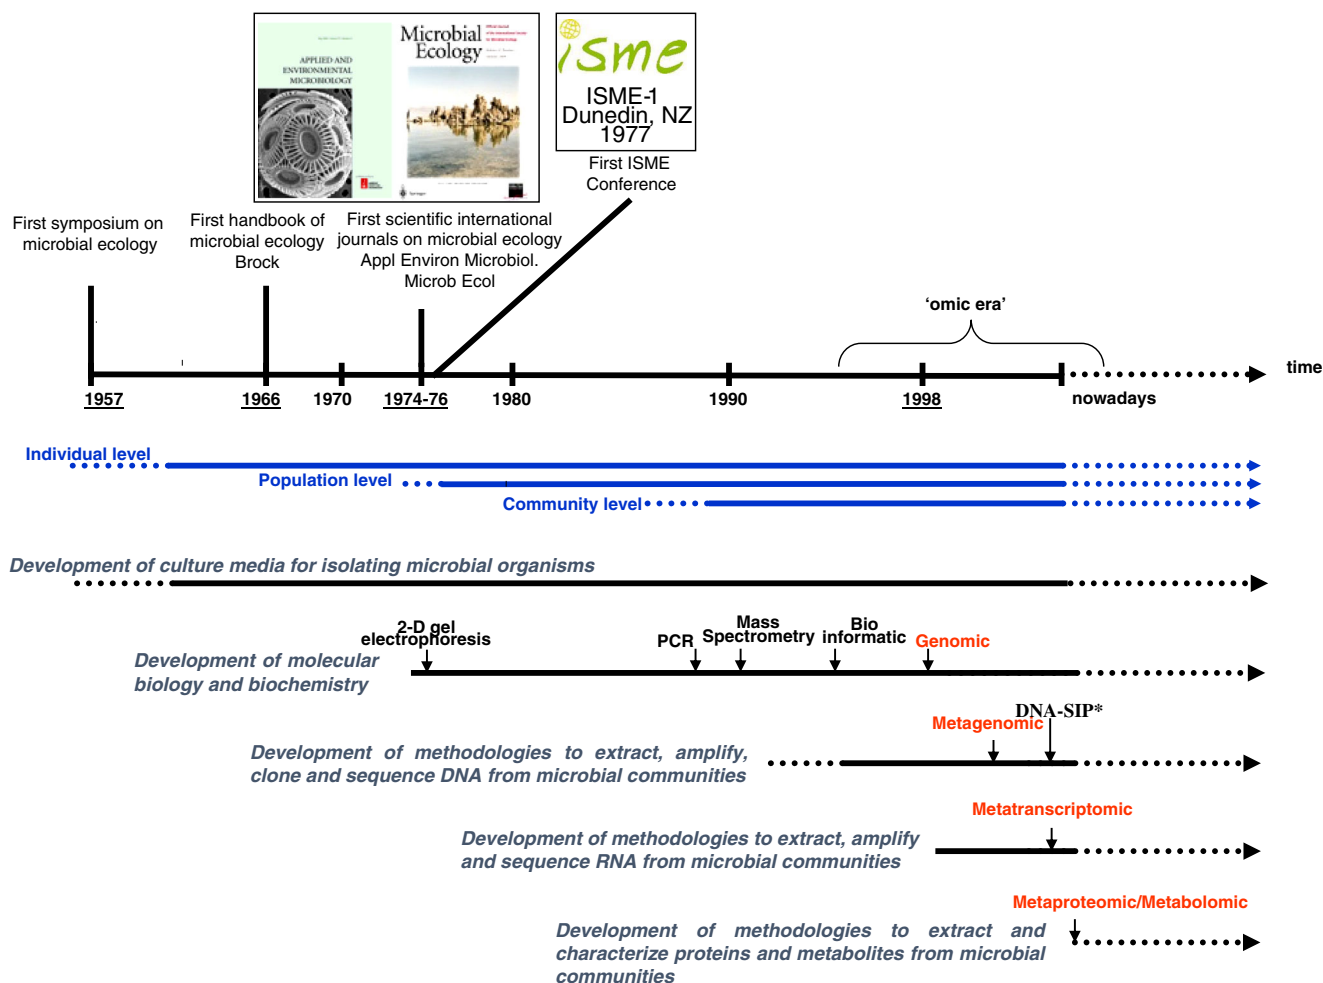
APPLIED AND ENVIRONMENTAL MICROBIOLOGY

Microbial Ecology

isme

ISME-1
Dunedin, NZ
1977

First ISME Conference

First symposium on microbial ecology

First handbook of microbial ecology Brock

First scientific international journals on microbial ecology Appl Environ Microbiol. Microb Ecol

'omic era'

time

1957 1966 1970 1974-76 1980 1990 1998 nowadays

Individual level

Population level

Community level

Development of culture media for isolating microbial organisms

2-D gel electrophoresis

PCR

Mass Spectrometry

Bio informatic

Genomic

Development of molecular biology and biochemistry

DNA-SIP*

Metagenomic

Development of methodologies to extract, amplify, clone and sequence DNA from microbial communities

Metatranscriptomic

Development of methodologies to extract, amplify and sequence RNA from microbial communities

Metaproteomic/Metabolomic

Development of methodologies to extract and characterize proteins and metabolites from microbial communities